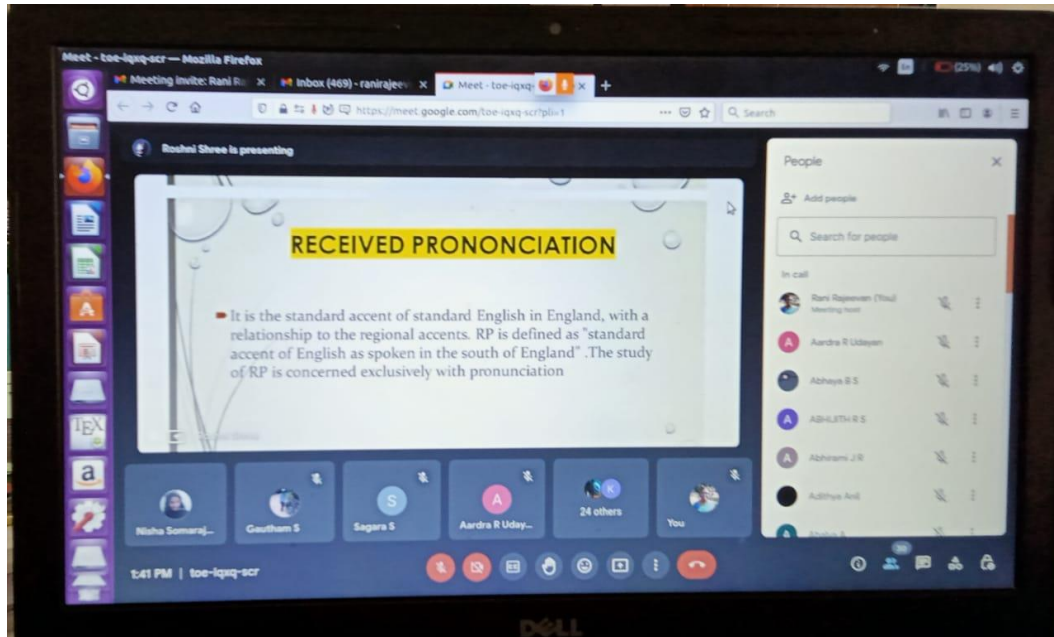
Meet - toe-iqxq-scr — Mozilla Firefox

Meeting invite: Rani R
Inbox (469) - ranirajeev
Meet - toe-iqxq

https://meet.google.com/toe-iqxq-scr?pli=1

Search

Roshni Shree is presenting

RECEIVED PRONONCIATION

It is the standard accent of standard English in England, with a relationship to the regional accents. RP is defined as "standard accent of English as spoken in the south of England" .The study of RP is concerned exclusively with pronunciation

People

Add people

Search for people

In call

Rani Rajeevan (You)
Meeting host

Aardra R Udayan

Abhaya B S

ABHIJITH R S

Abhirami J R

Adithya Anil

Nisha Somaraj...

Gautham S

Sagara S

Aardra R Uday...

24 others

You

1:41 PM | toe-iqxq-scr

DELL